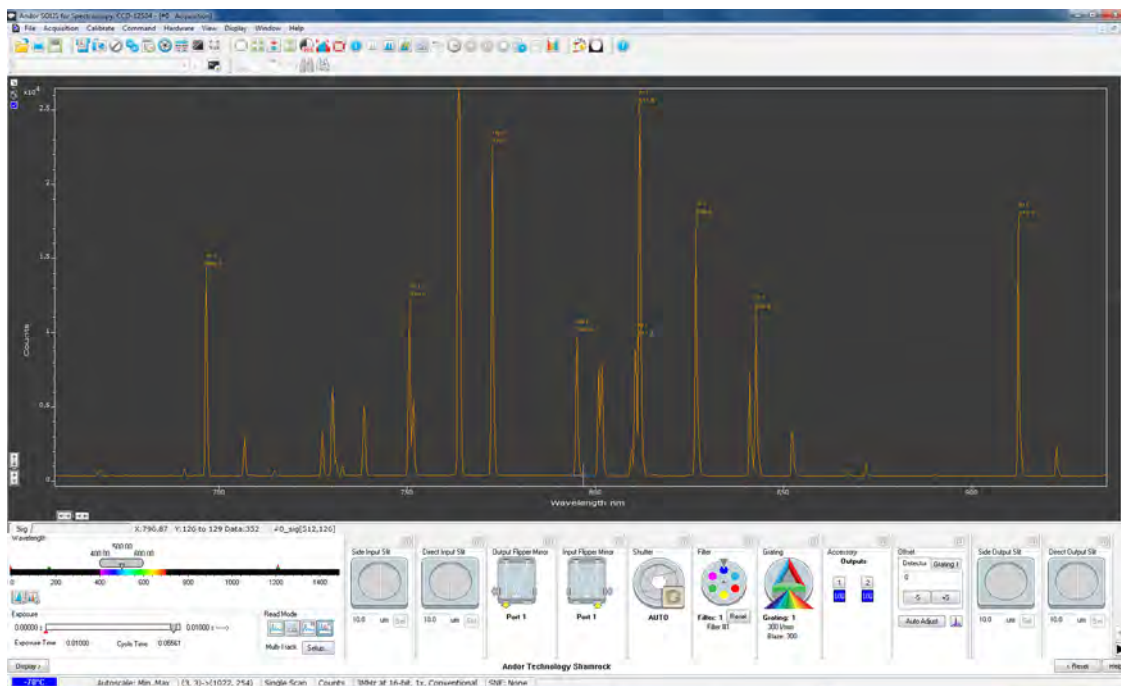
Andor SOLIS for Spectroscopy: CCD-12534 - [#0 Acquisition]

File Acquisition Calibrate Command Hardware View Display Window Help

x10$^4$

2.5

2

1.5

1

0.5

0

Counts

700

750

800

850

900

Wavelength nm

Sig

X:790.87 Y:120 to 129 Data:352 #0_sig[512,120]

Wavelength

500.00

400.00 600.00

0 200 400 600 800 1000 1200 1400

Exposure

0.00000 s 0.01000 s

Exposure Time 0.01000 Cycle Time 0.05561

Read Mode

Multi-Track Setup...

Side Input Slit

10.0 um Set

Direct Input Slit

10.0 um Set

Output Flipper Mirror

Port 1

Input Flipper Mirror

Port 1

Shutter

AUTO

Filter

Filter: 1 Reset

Filter #1

Grating

Grating: 1

300 l/mm

Blaze: 300

Accessory

Outputs

1 2

Offset

Detector Grating I

0

-5 +5

Auto Adjust

Side Output Slit

10.0 um Set

Direct Output Slit

10.0 um Set

Display

Andor Technology Shamrock

Reset

Help

-70°C

Autoscale: Min..Max

(3, 3)->(1022, 254)

Single Scan

Counts

3MHz at 16-bit, 1x, Conventional

SNF: None